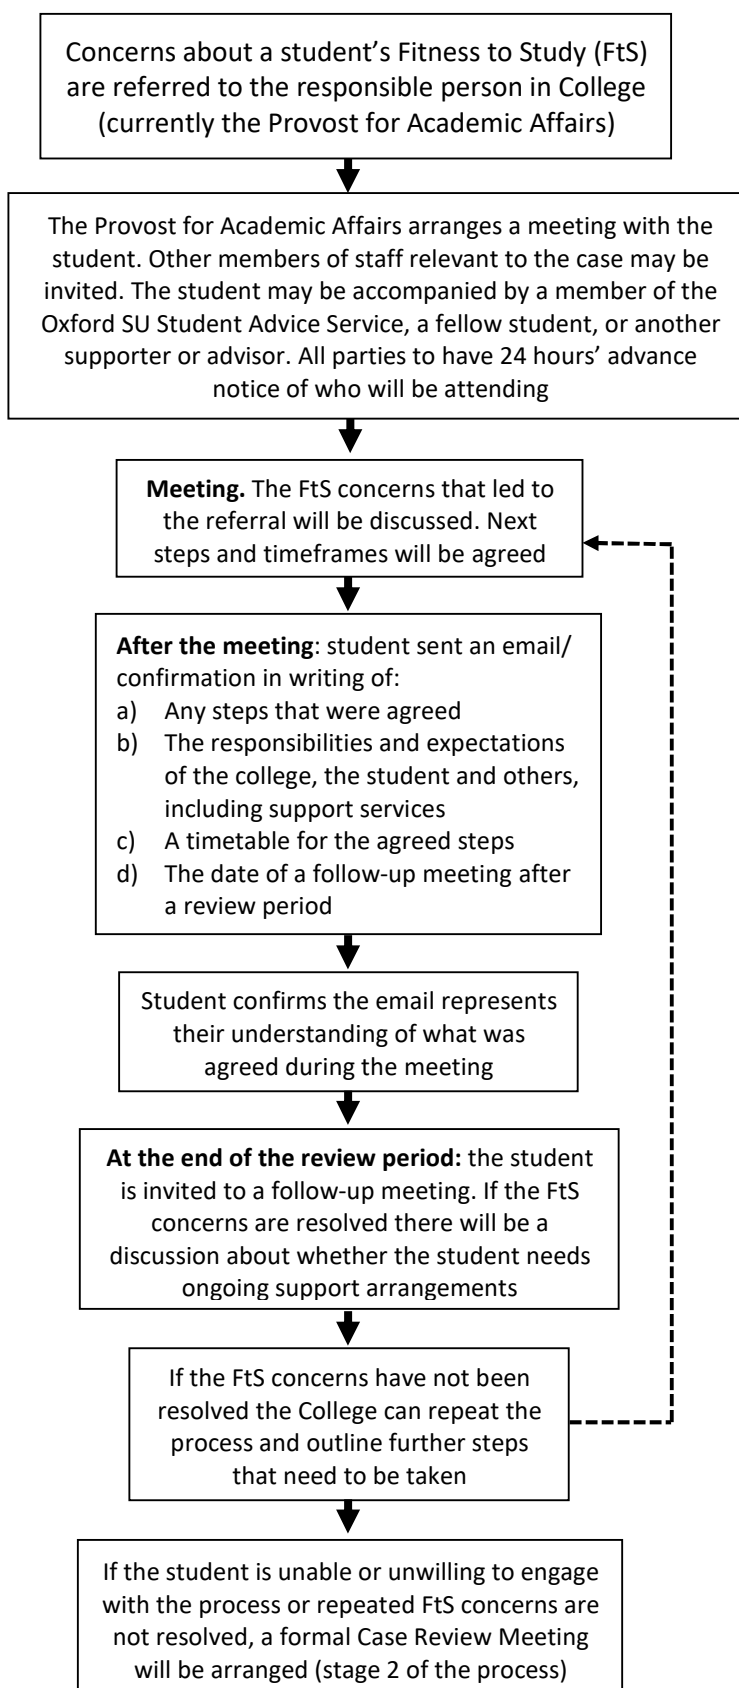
Concerns about a student's Fitness to Study (FtS) are referred to the responsible person in College (currently the Provost for Academic Affairs)

The Provost for Academic Affairs arranges a meeting with the student. Other members of staff relevant to the case may be invited. The student may be accompanied by a member of the Oxford SU Student Advice Service, a fellow student, or another supporter or advisor. All parties to have 24 hours' advance notice of who will be attending

**Meeting.** The FtS concerns that led to the referral will be discussed. Next steps and timeframes will be agreed

**After the meeting**: student sent an email/ confirmation in writing of:
a) Any steps that were agreed
b) The responsibilities and expectations of the college, the student and others, including support services
c) A timetable for the agreed steps
d) The date of a follow-up meeting after a review period

Student confirms the email represents their understanding of what was agreed during the meeting

**At the end of the review period:** the student is invited to a follow-up meeting. If the FtS concerns are resolved there will be a discussion about whether the student needs ongoing support arrangements

If the FtS concerns have not been resolved the College can repeat the process and outline further steps that need to be taken

If the student is unable or unwilling to engage with the process or repeated FtS concerns are not resolved, a formal Case Review Meeting will be arranged (stage 2 of the process)